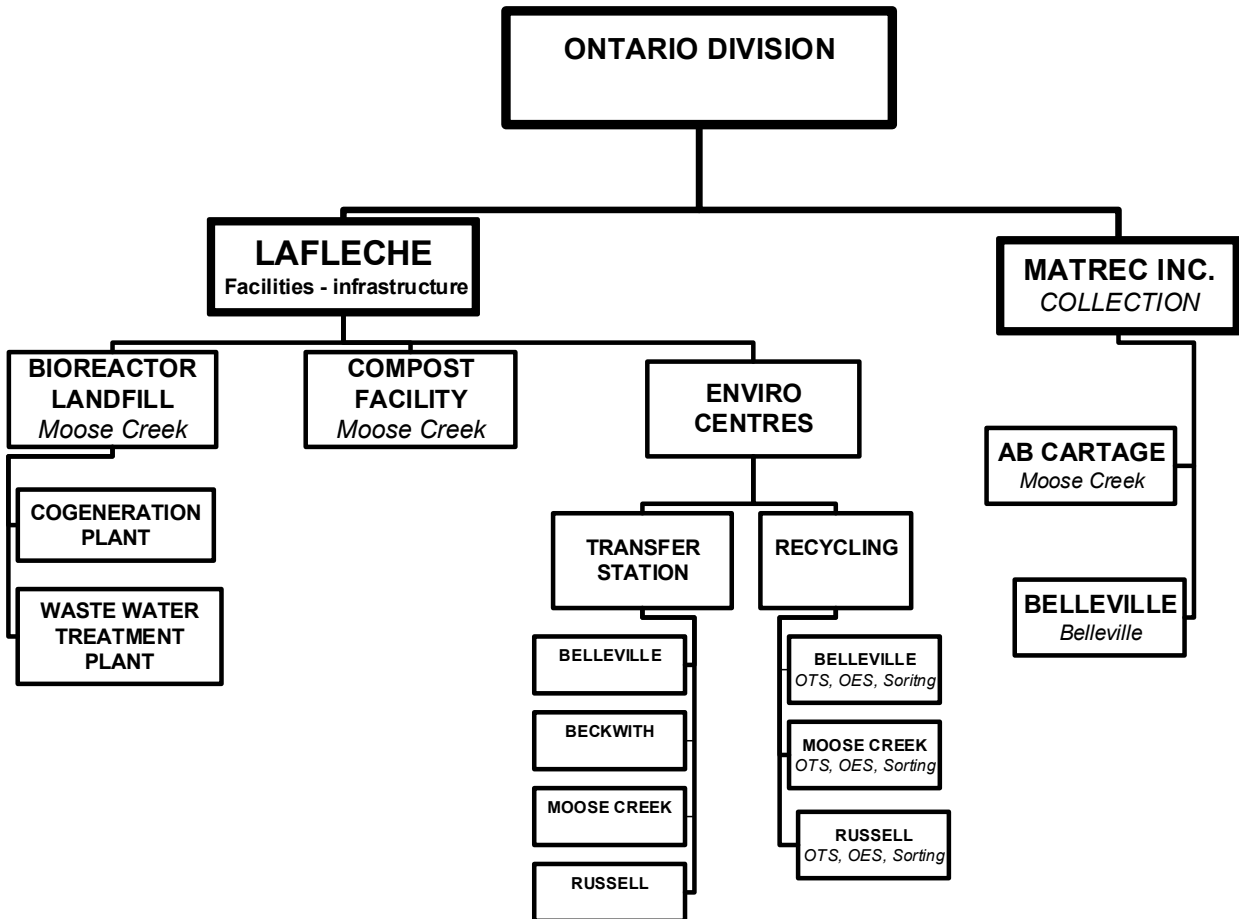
ONTARIO DIVISION

LAFLECHE
Facilities - infrastructure

MATREC INC.
COLLECTION

BIOREACTOR LANDFILL
Moose Creek

COMPOST FACILITY
Moose Creek

ENVIRO CENTRES

COGENERATION PLANT

WASTE WATER TREATMENT PLANT

TRANSFER STATION

RECYCLING

BELLEVILLE

BECKWITH

MOOSE CREEK

RUSSELL

BELLEVILLE
OTS, OES, Soritng

MOOSE CREEK
OTS, OES, Sorting

RUSSELL
OTS, OES, Sorting

AB CARTAGE
Moose Creek

BELLEVILLE
Belleville